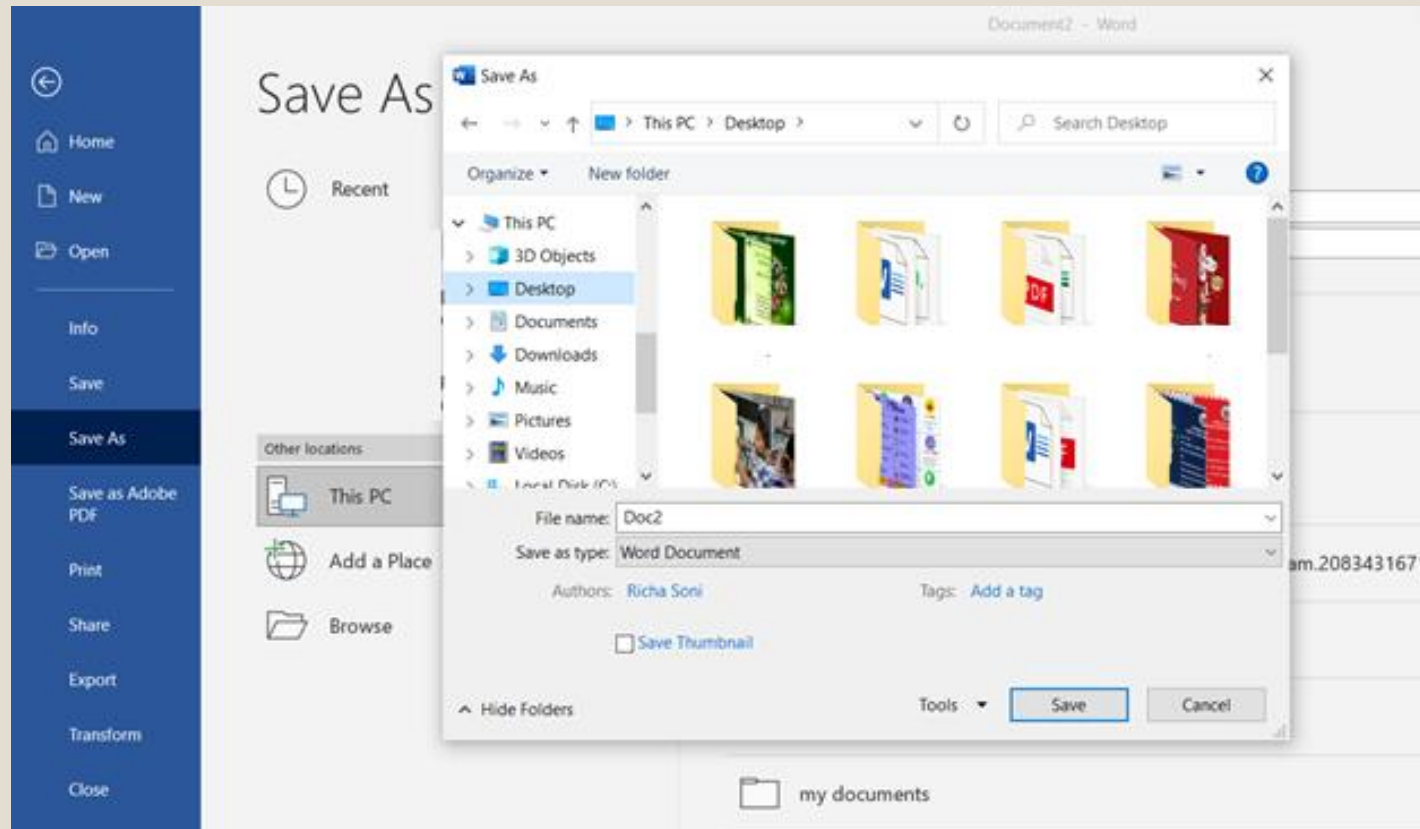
Document2 - Word

Home
New
Open
Info
Save
Save As
Save as Adobe PDF
Print
Share
Export
Transform
Close

Save As

Recent

Other locations

This PC

Add a Place

Browse

am.208343167

my documents

Save As

This PC > Desktop >

Search Desktop

Organize ▾
New folder

This PC
3D Objects
Desktop
Documents
Downloads
Music
Pictures
Videos
Local Disk (C:)

File name: Doc2
Save as type: Word Document
Authors: Richa Soni
Tags: Add a tag

Save Thumbnail

Hide Folders
Tools ▾
Save
Cancel